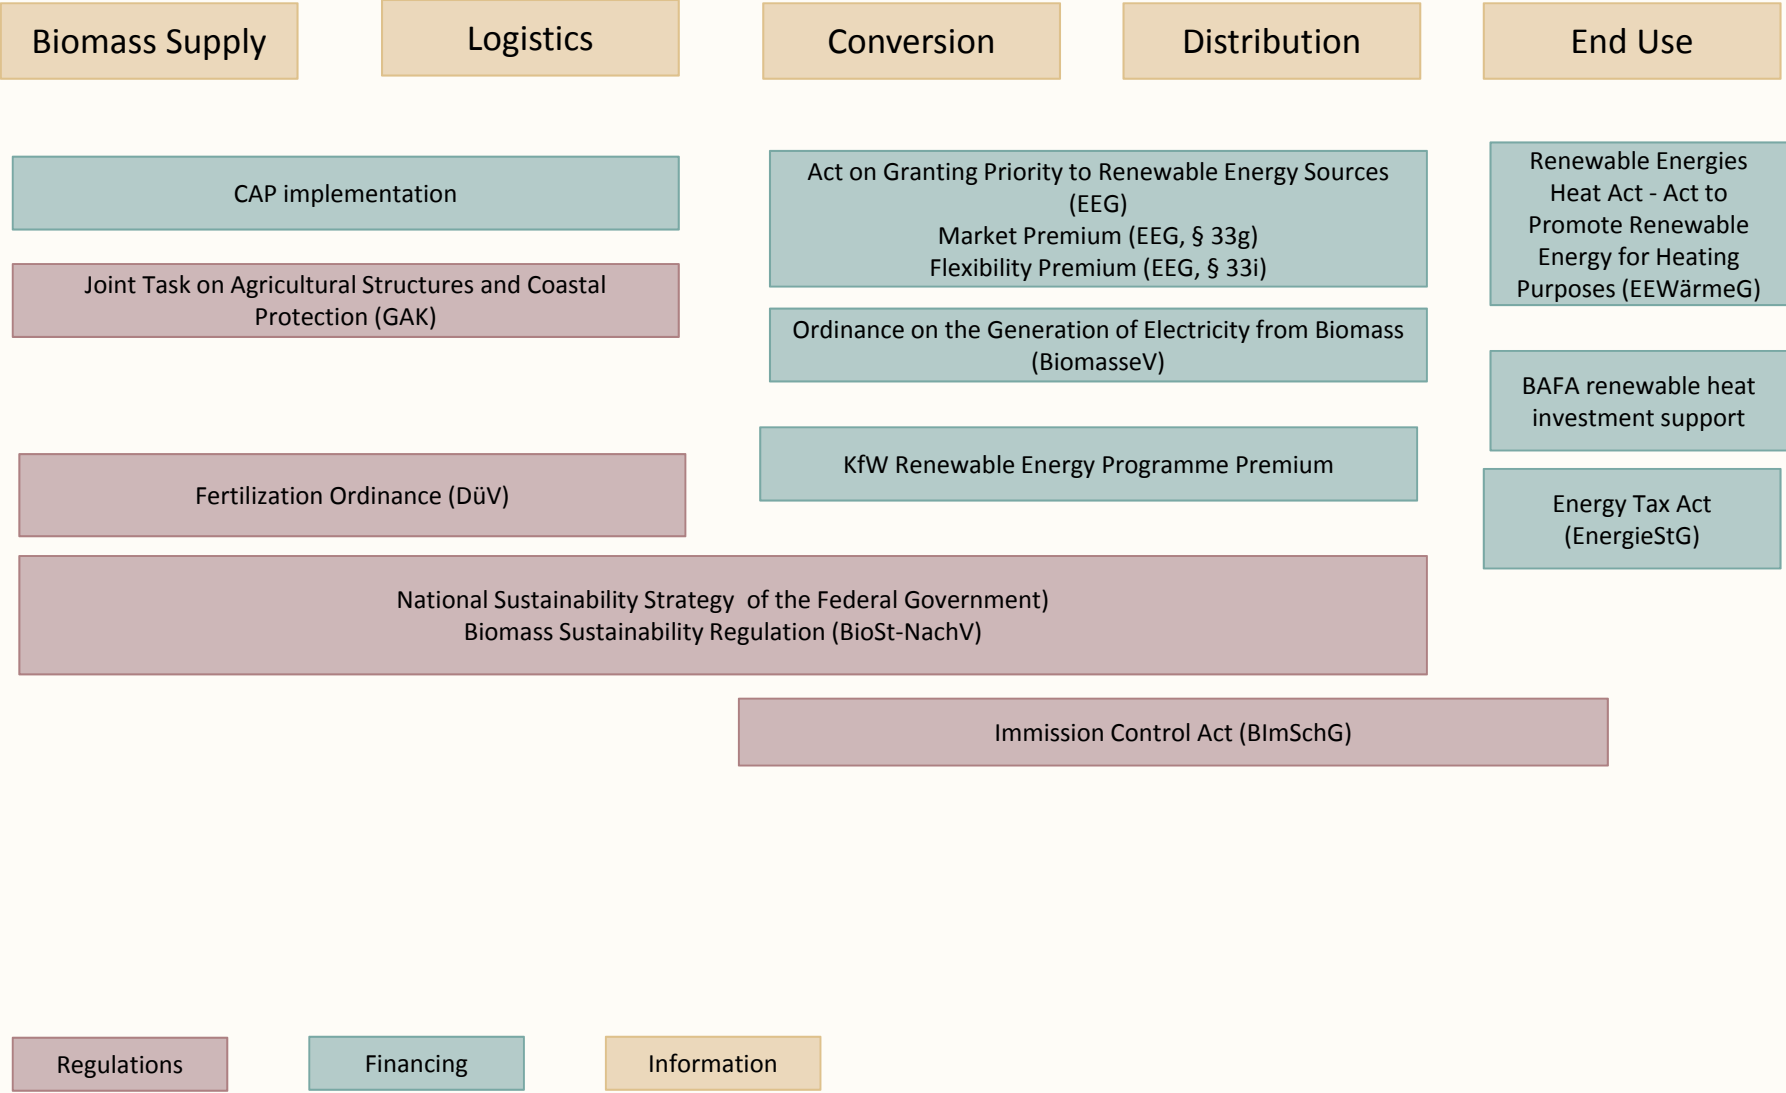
Biomass Supply

Logistics

Conversion

Distribution

End Use

CAP implementation

Joint Task on Agricultural Structures and Coastal Protection (GAK)

Act on Granting Priority to Renewable Energy Sources (EEG)
Market Premium (EEG, § 33g)
Flexibility Premium (EEG, § 33i)

Ordinance on the Generation of Electricity from Biomass (BiomasseV)

Renewable Energies Heat Act - Act to Promote Renewable Energy for Heating Purposes (EEWärmeG)

BAFA renewable heat investment support

KfW Renewable Energy Programme Premium

Fertilization Ordinance (DüV)

Energy Tax Act (EnergieStG)

National Sustainability Strategy of the Federal Government)
Biomass Sustainability Regulation (BioSt-NachV)

Immission Control Act (BImSchG)

Regulations

Financing

Information